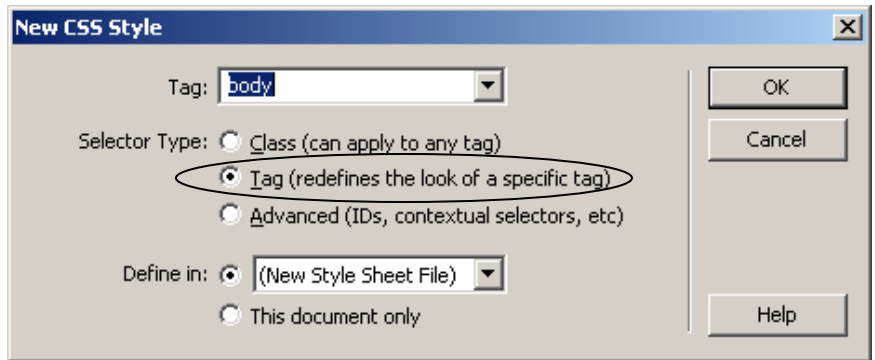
New CSS Style

Tag: body

Selector Type: Class (can apply to any tag)

Tag (redefines the look of a specific tag)

Advanced (IDs, contextual selectors, etc)

Define in: (New Style Sheet File)

This document only

OK

Cancel

Help